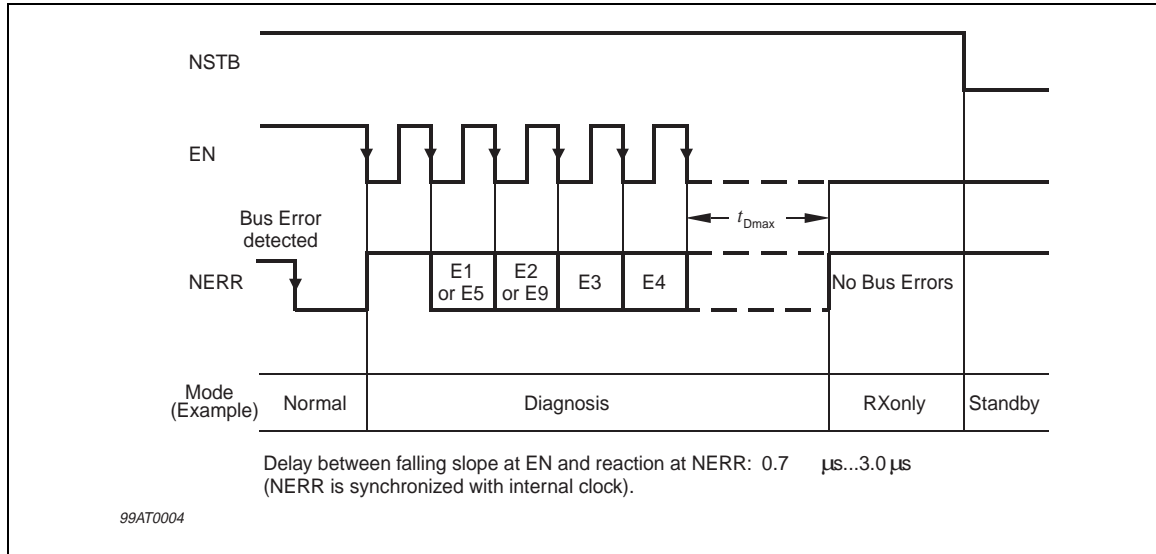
NSTB

EN

Bus Error detected

$t_{Dmax}$

NERR

E1 or E5

E2 or E9

E3

E4

No Bus Errors

Mode (Example)

Normal

Diagnosis

RXonly

Standby

Delay between falling slope at EN and reaction at NERR: 0.7 µs...3.0 µs (NERR is synchronized with internal clock).

99AT0004